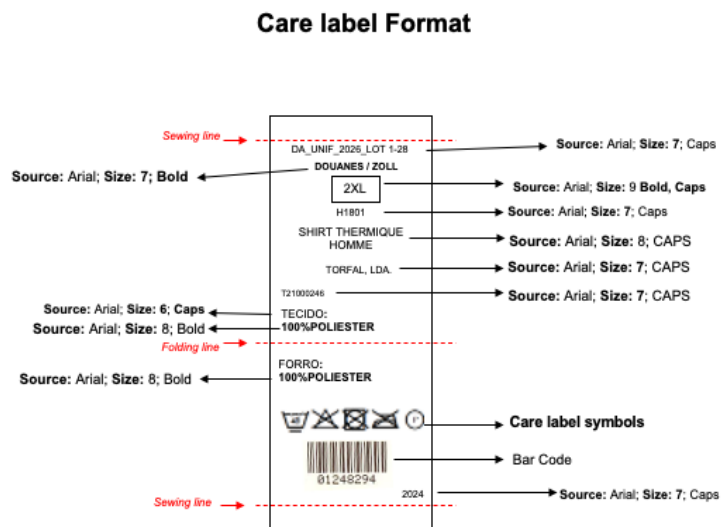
Care label Format

Sewing line

DA_UNIF_2026_LOT 1-28

Source: Arial; Size: 7; Caps

DOUANES / ZOLL

Source: Arial; Size: 7; Bold

2XL

Source: Arial; Size: 9 Bold, Caps

H1801

Source: Arial; Size: 7; Caps

SHIRT THERMIQUE HOMME

Source: Arial; Size: 8; CAPS

TORFAL, LDA.

Source: Arial; Size: 7; CAPS

T21000246

Source: Arial; Size: 7; CAPS

Source: Arial; Size: 6; Caps

TECIDO:

100%POLIESTER

Source: Arial; Size: 8; Bold

Folding line

FORRO:

100%POLIESTER

Source: Arial; Size: 8; Bold

40

P

Care label symbols

01248294

Bar Code

2024

Source: Arial; Size: 7; Caps

Sewing line